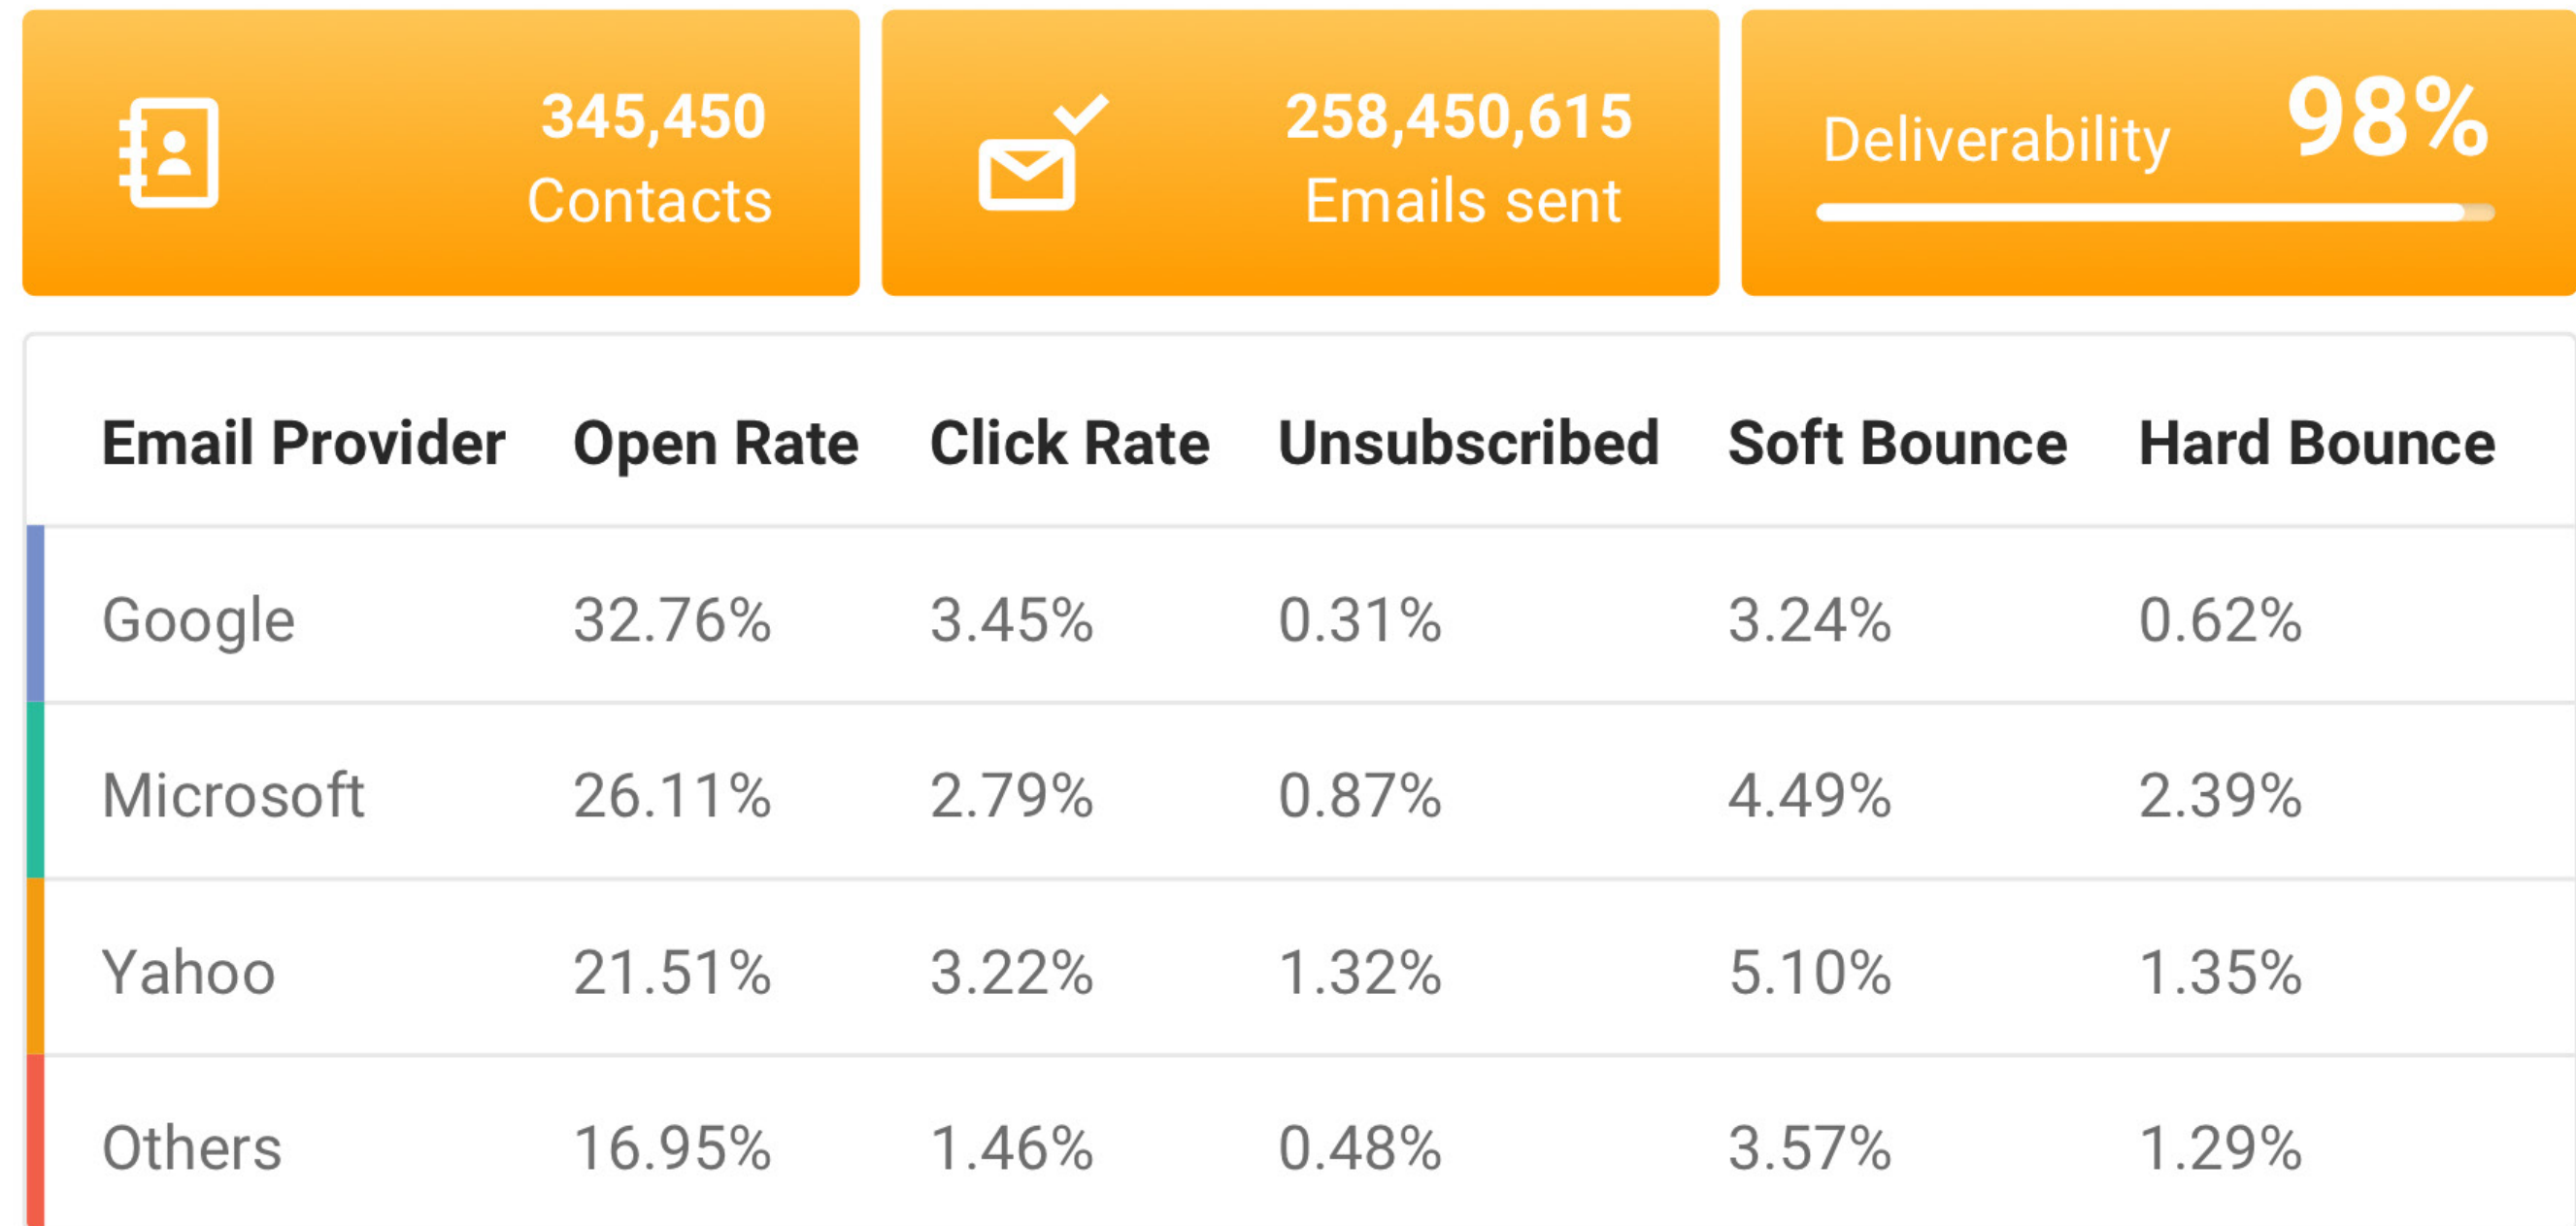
345,450
Contacts

258,450,615
Emails sent

Deliverability 98%

| Email Provider | Open Rate | Click Rate | Unsubscribed | Soft Bounce | Hard Bounce |
|---|---|---|---|---|---|
| Google | 32.76% | 3.45% | 0.31% | 3.24% | 0.62% |
| Microsoft | 26.11% | 2.79% | 0.87% | 4.49% | 2.39% |
| Yahoo | 21.51% | 3.22% | 1.32% | 5.10% | 1.35% |
| Others | 16.95% | 1.46% | 0.48% | 3.57% | 1.29% |